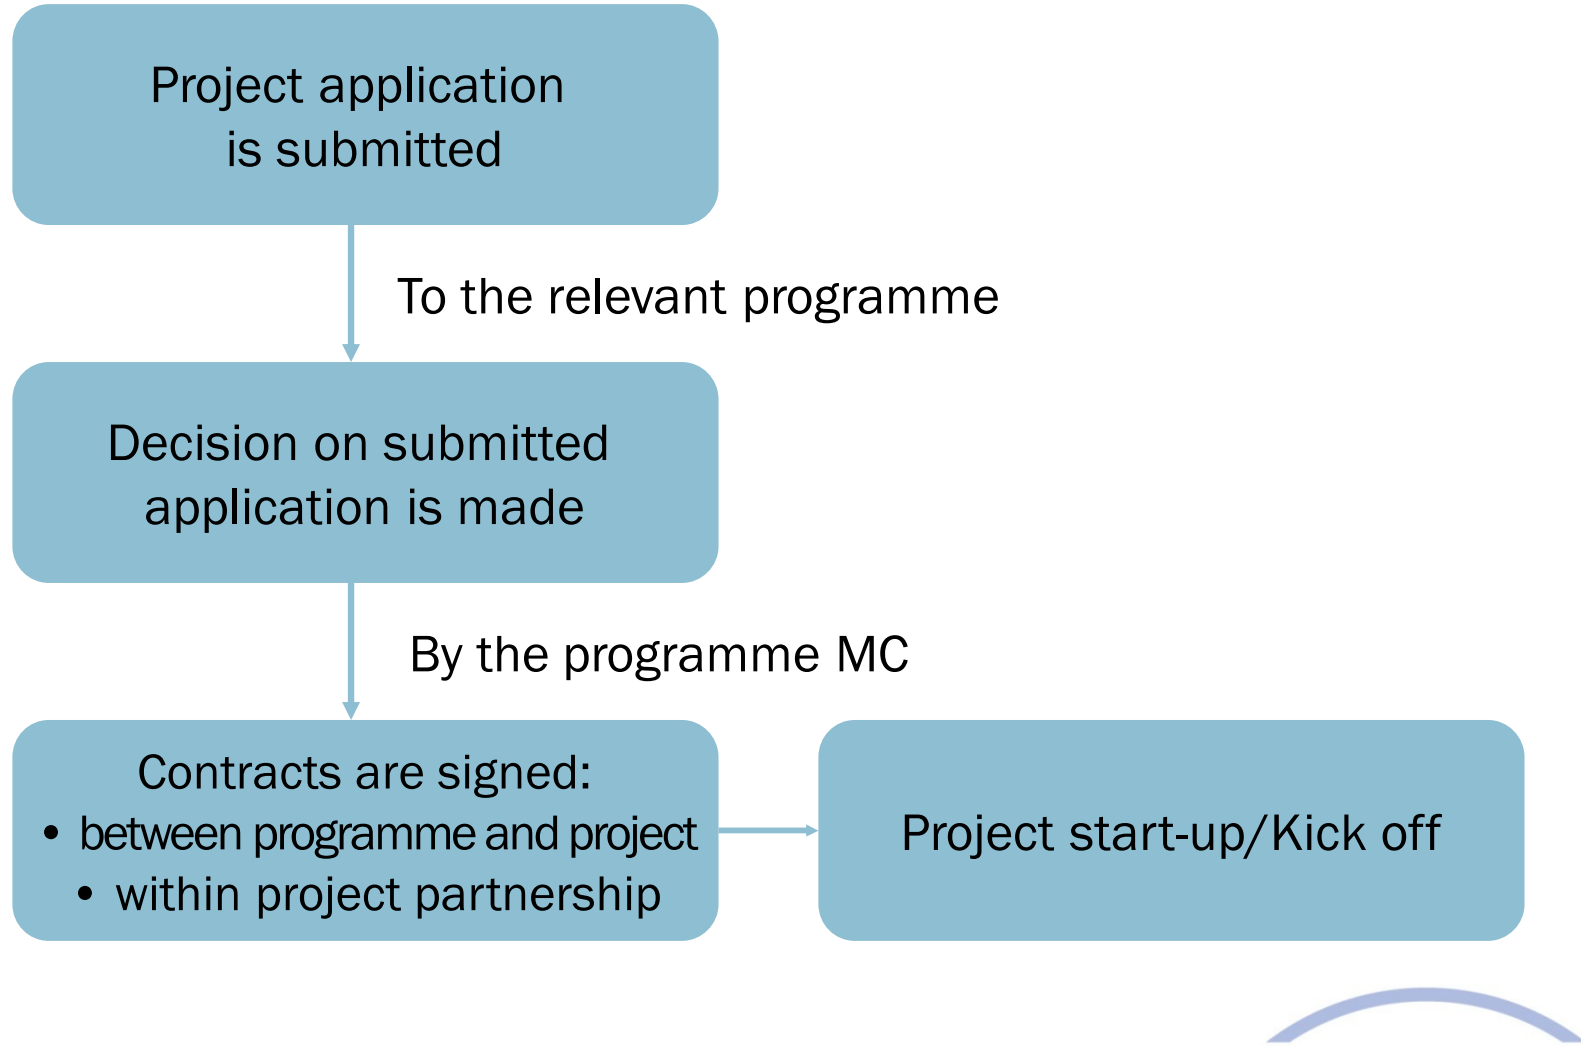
Project application is submitted

To the relevant programme

Decision on submitted application is made

By the programme MC

Contracts are signed:
• between programme and project
• within project partnership

Project start-up/Kick off